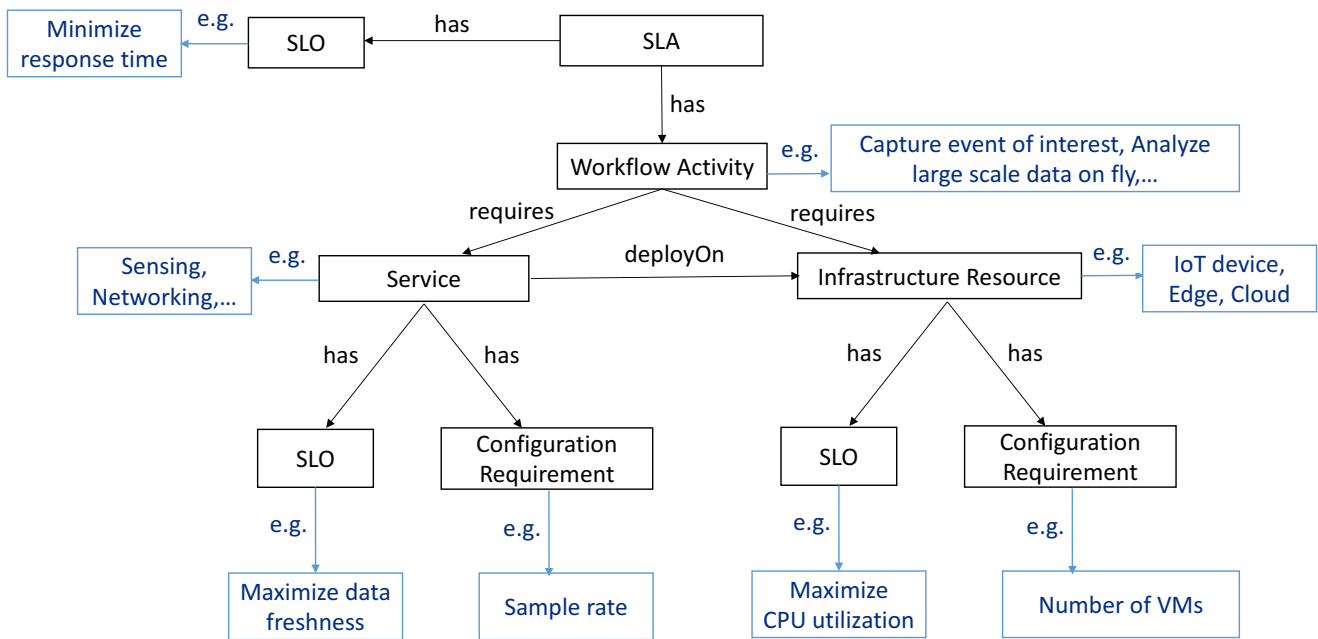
Minimize response time

e.g.

SLO

has

SLA

has

Workflow Activity

e.g.

Capture event of interest, Analyze large scale data on fly,…

requires

requires

e.g.

Sensing, Networking,…

Service

deployOn

Infrastructure Resource

e.g.

IoT device, Edge, Cloud

has

has

has

has

SLO

Configuration Requirement

SLO

Configuration Requirement

e.g.

e.g.

e.g.

e.g.

Maximize data freshness

Sample rate

Maximize CPU utilization

Number of VMs